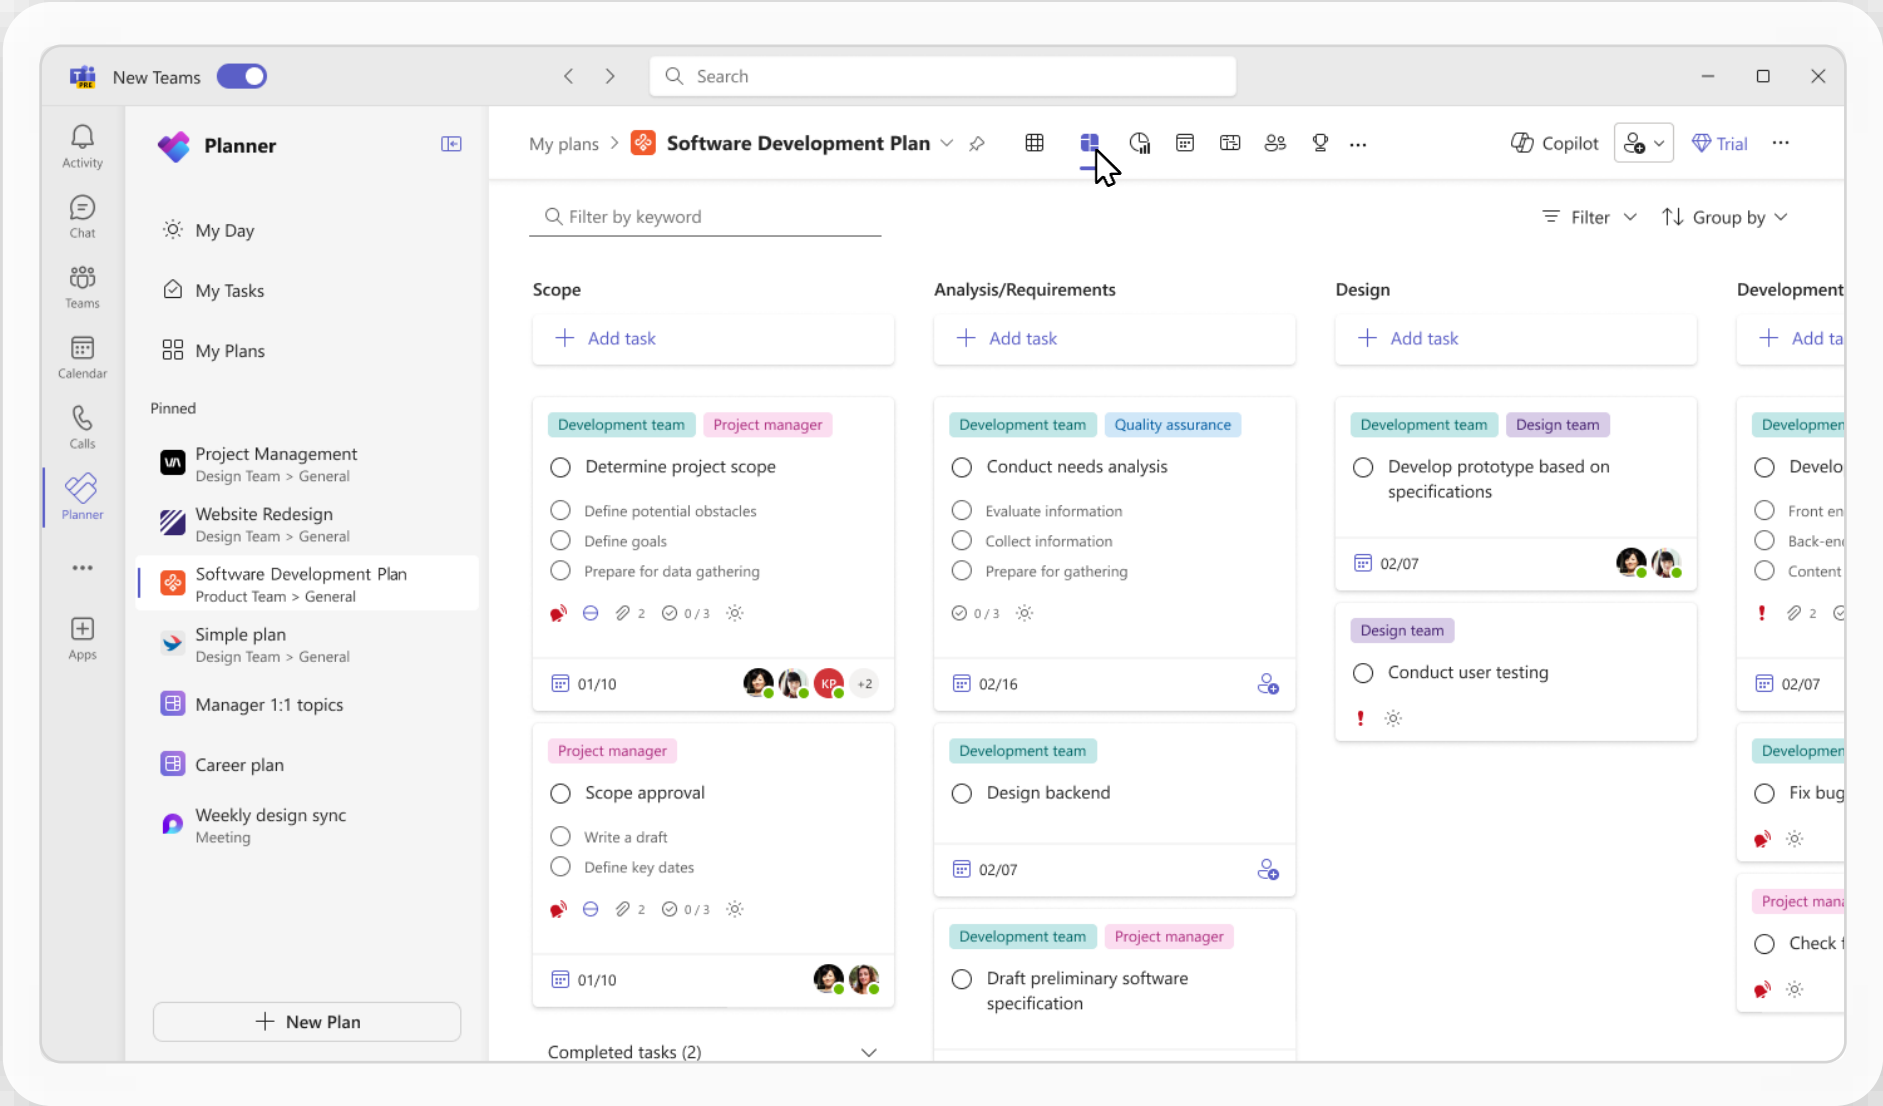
New Teams

Search

Activity
Chat
Teams
Calendar
Calls
Planner
...
Apps

Planner

My Day
My Tasks
My Plans

Pinned

Project Management
Design Team > General

Website Redesign
Design Team > General

Software Development Plan
Product Team > General

Simple plan
Design Team > General

Manager 1:1 topics

Career plan

Weekly design sync
Meeting

New Plan

My plans > Software Development Plan

Copilot
Trial

Filter by keyword

Filter
Group by

Scope

Add task

Development team Project manager
Determine project scope
Define potential obstacles
Define goals
Prepare for data gathering
2 0 / 3
01/10
KP +2

Project manager
Scope approval
Write a draft
Define key dates
2 0 / 3
01/10

Completed tasks (2)

Analysis/Requirements

Add task

Development team Quality assurance
Conduct needs analysis
Evaluate information
Collect information
Prepare for gathering
0 / 3
02/16

Development team
Design backend
02/07

Development team Project manager
Draft preliminary software specification

Design

Add task

Development team Design team
Develop prototype based on specifications
02/07

Design team
Conduct user testing

Development

Add ta

Developmen
Develo
Front en
Back-en
Content
2
02/07

Developmen
Fix bug

Project man
Check